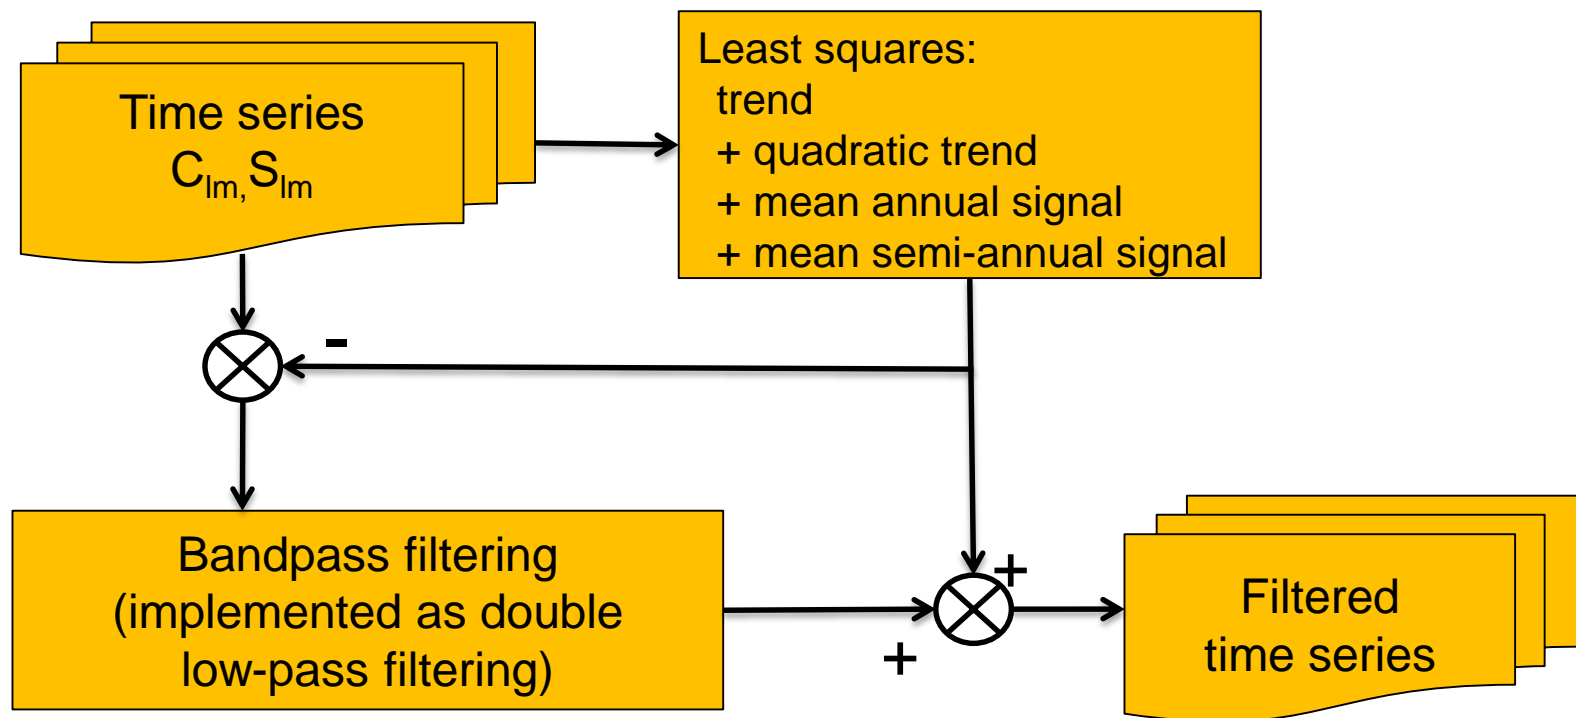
Time series
$C_{lm,}S_{lm}$

Least squares:
trend
+ quadratic trend
+ mean annual signal
+ mean semi-annual signal

-

Bandpass filtering
(implemented as double low-pass filtering)

+

+

Filtered time series